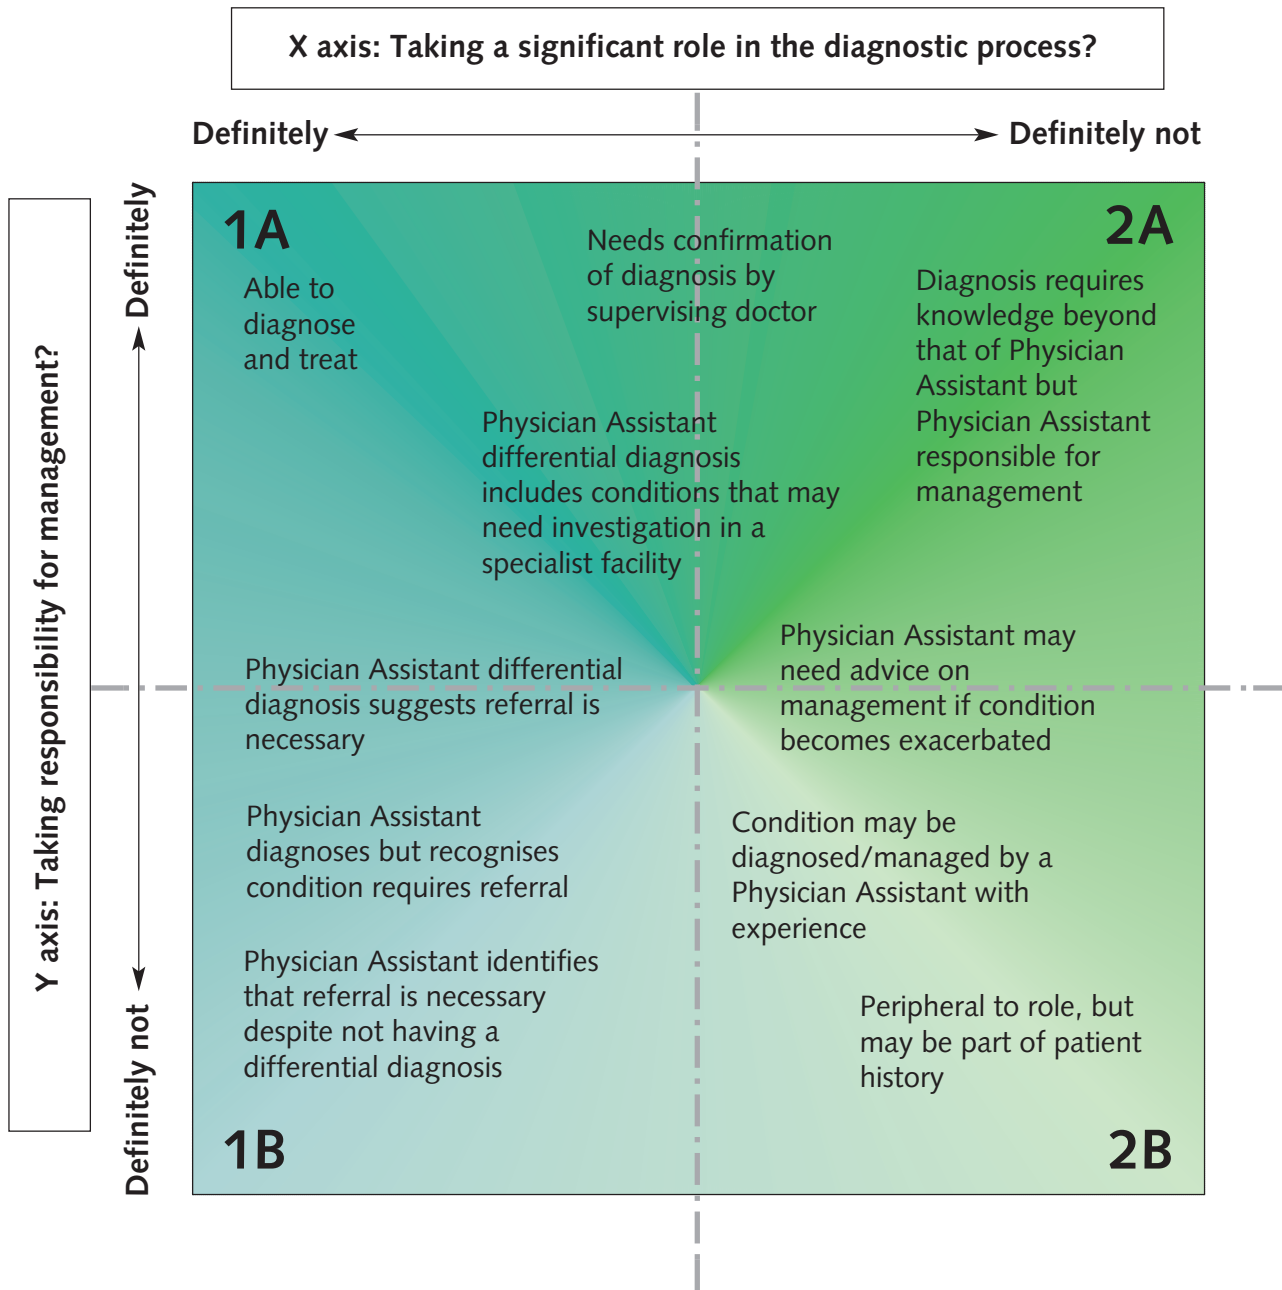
X axis: Taking a significant role in the diagnostic process?

Definitely

Definitely not

Y axis: Taking responsibility for management?

Definitely

Definitely not

1A

Able to diagnose and treat

Needs confirmation of diagnosis by supervising doctor

2A

Diagnosis requires knowledge beyond that of Physician Assistant but Physician Assistant responsible for management

Physician Assistant differential diagnosis includes conditions that may need investigation in a specialist facility

Physician Assistant differential diagnosis suggests referral is necessary

Physician Assistant may need advice on management if condition becomes exacerbated

Physician Assistant diagnoses but recognises condition requires referral

Condition may be diagnosed/managed by a Physician Assistant with experience

Physician Assistant identifies that referral is necessary despite not having a differential diagnosis

Peripheral to role, but may be part of patient history

1B

2B